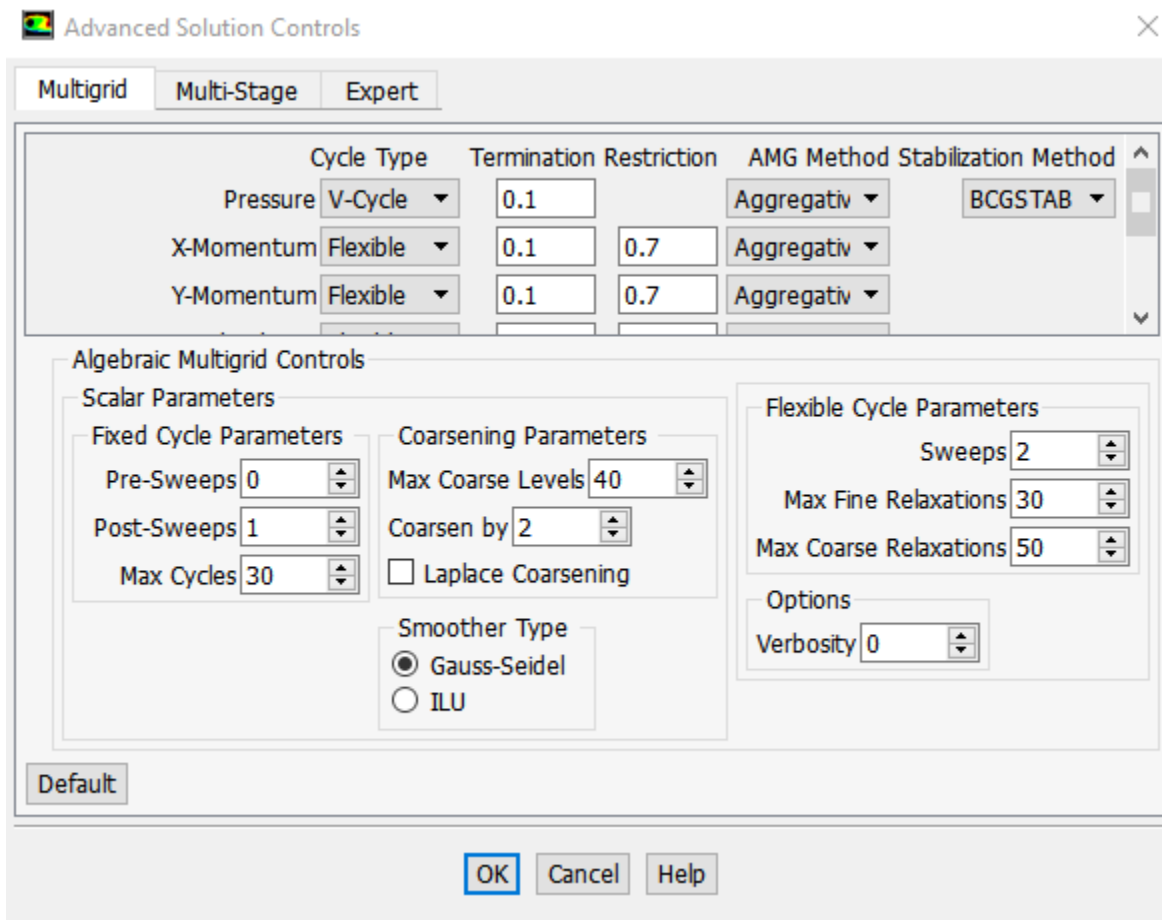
Advanced Solution Controls

Multigrid | Multi-Stage | Expert

| | Cycle Type | Termination | Restriction | AMG Method | Stabilization Method |
|---|---|---|---|---|---|
| Pressure | V-Cycle | 0.1 | | Aggregativ | BCGSTAB |
| X-Momentum | Flexible | 0.1 | 0.7 | Aggregativ | |
| Y-Momentum | Flexible | 0.1 | 0.7 | Aggregativ | |
| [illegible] | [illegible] | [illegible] | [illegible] | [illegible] | |

Algebraic Multigrid Controls

Scalar Parameters

Fixed Cycle Parameters
Pre-Sweeps 0
Post-Sweeps 1
Max Cycles 30

Coarsening Parameters
Max Coarse Levels 40
Coarsen by 2
Laplace Coarsening

Smoother Type
Gauss-Seidel
ILU

Flexible Cycle Parameters
Sweeps 2
Max Fine Relaxations 30
Max Coarse Relaxations 50

Options
Verbosity 0

Default

OK Cancel Help